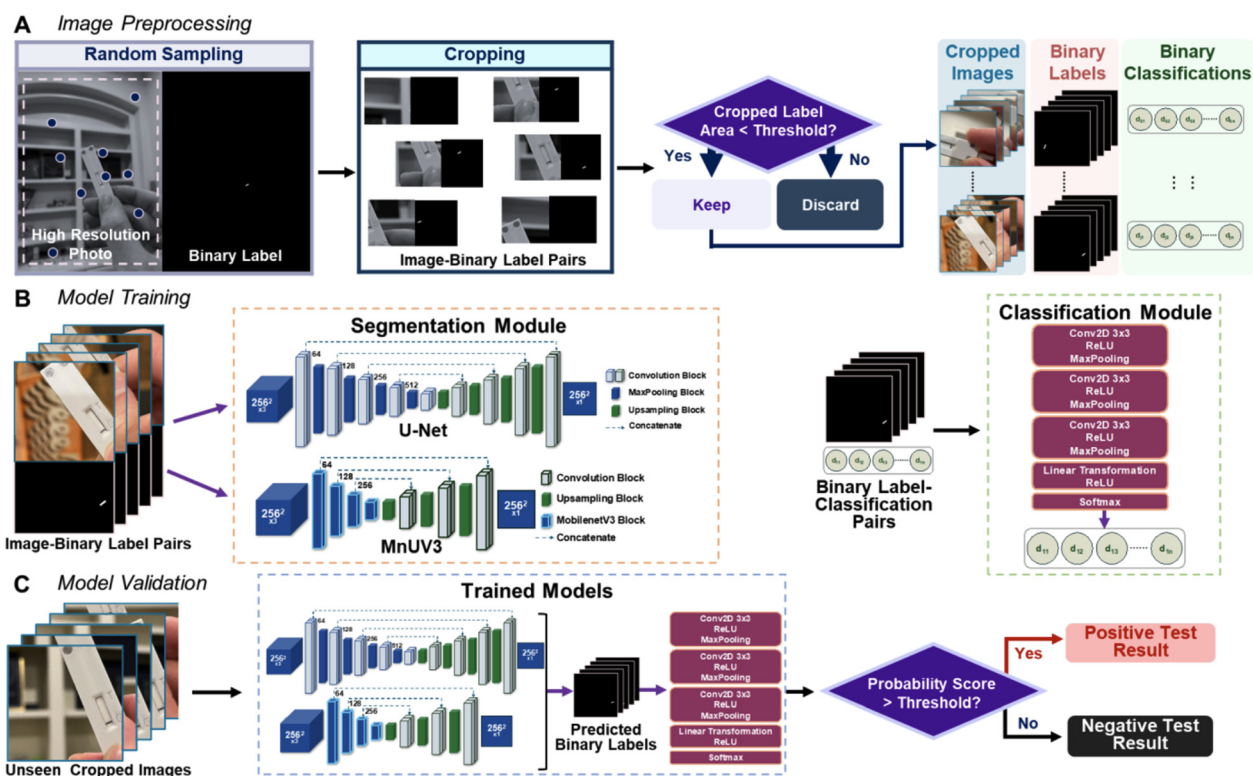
A Image Preprocessing

Random Sampling

High Resolution Photo

Binary Label

Cropping

Image-Binary Label Pairs

Cropped Label Area < Threshold?

Yes

No

Keep

Discard

Cropped Images

Binary Labels

Binary Classifications

$d_{11}$ $d_{12}$ $d_{13}$ $d_{1n}$

⋮ ⋮

$d_{21}$ $d_{22}$ $d_{23}$ $d_{2n}$

B Model Training

Image-Binary Label Pairs

Segmentation Module

$256^2$ x3

64

128

256

512

$256^2$ x1

U-Net

Convolution Block

MaxPooling Block

Upsampling Block

Concatenate

$256^2$ x3

64

128

256

$256^2$ x1

MnUV3

Convolution Block

Upsampling Block

MobilenetV3 Block

Concatenate

$d_{11}$ $d_{12}$ $d_{13}$ $d_{1n}$

Binary Label-Classification Pairs

Classification Module

Conv2D 3x3 ReLU MaxPooling

Conv2D 3x3 ReLU MaxPooling

Conv2D 3x3 ReLU MaxPooling

Linear Transformation ReLU

Softmax

$d_{11}$ $d_{12}$ $d_{13}$ $d_{1n}$

C Model Validation

Unseen Cropped Images

Trained Models

$256^2$ x3

64

128

256

512

$256^2$ x1

$256^2$ x3

64

128

256

$256^2$ x1

Predicted Binary Labels

Conv2D 3x3 ReLU MaxPooling

Conv2D 3x3 ReLU MaxPooling

Conv2D 3x3 ReLU MaxPooling

Linear Transformation ReLU

Softmax

Probability Score > Threshold?

Yes

Positive Test Result

No

Negative Test Result